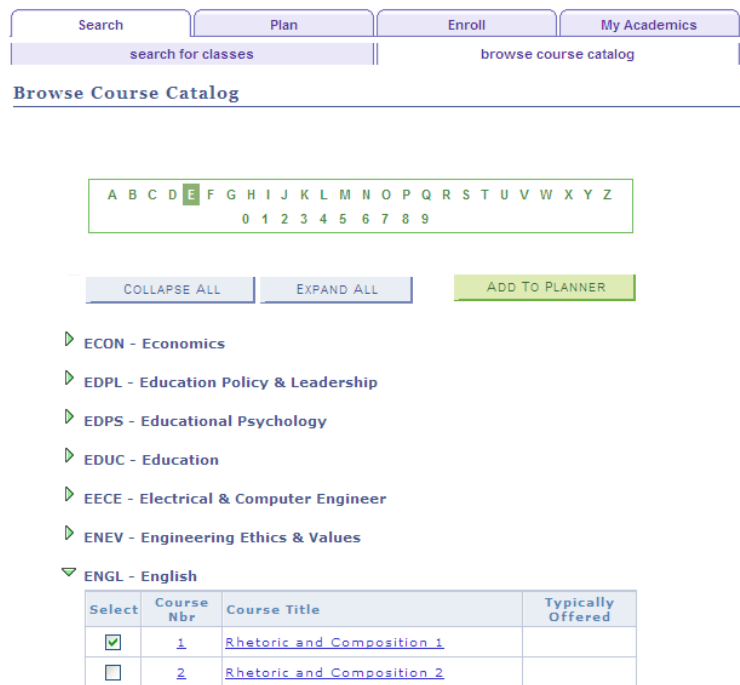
Search | Plan | Enroll | My Academics

search for classes | browse course catalog

Browse Course Catalog

A B C D E F G H I J K L M N O P Q R S T U V W X Y Z
0 1 2 3 4 5 6 7 8 9

COLLAPSE ALL | EXPAND ALL | ADD TO PLANNER

ECON - Economics

EDPL - Education Policy & Leadership

EDPS - Educational Psychology

EDUC - Education

EECE - Electrical & Computer Engineer

ENEV - Engineering Ethics & Values

ENGL - English

| Select | Course Nbr | Course Title | Typically Offered |
|---|---|---|---|
| ☑ | 1 | Rhetoric and Composition 1 | |
| ☐ | 2 | Rhetoric and Composition 2 | |